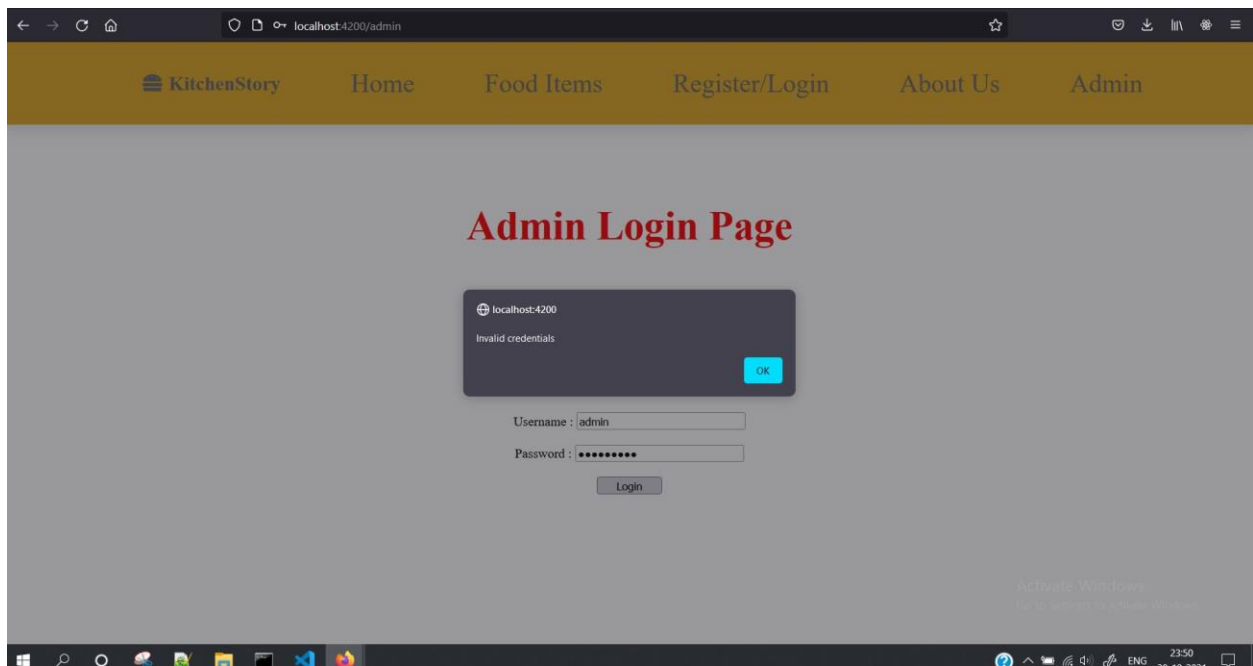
localhost:4200/admin

KitchenStory Home Food Items Register/Login About Us Admin

Admin Login Page

localhost:4200

Invalid credentials

OK

Username : admin

Password : •••••••••

Login

Activate Windows
Go to Settings to activate Windows.

ENG 23:50 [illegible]